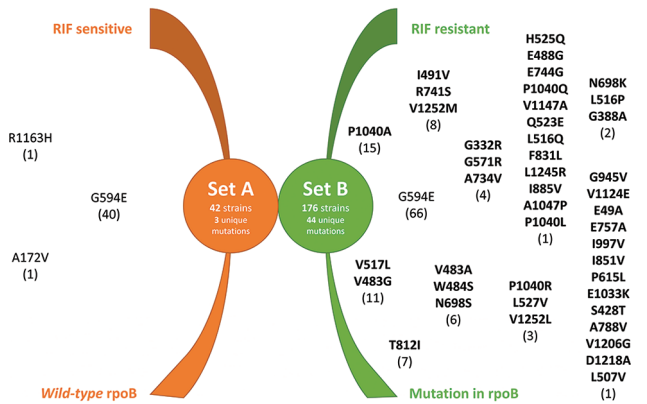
RIF sensitive

RIF resistant

R1163H
(1)

G594E
(40)

A172V
(1)

Set A
42 strains
3 unique mutations

Set B
176 strains
44 unique mutations

Wild-type rpoB

Mutation in rpoB

P1040A
(15)

I491V
R741S
V1252M
(8)

G594E
(66)

G332R
G571R
A734V
(4)

H525Q
E488G
E744G
P1040Q
V1147A
Q523E
L516Q
F831L
L1245R
I885V
A1047P
P1040L
(1)

N698K
L516P
G388A
(2)

V517L
V483G
(11)

V483A
W484S
N698S
(6)

P1040R
L527V
V1252L
(3)

T812I
(7)

G945V
V1124E
E49A
E757A
I997V
I851V
P615L
E1033K
S428T
A788V
V1206G
D1218A
L507V
(1)